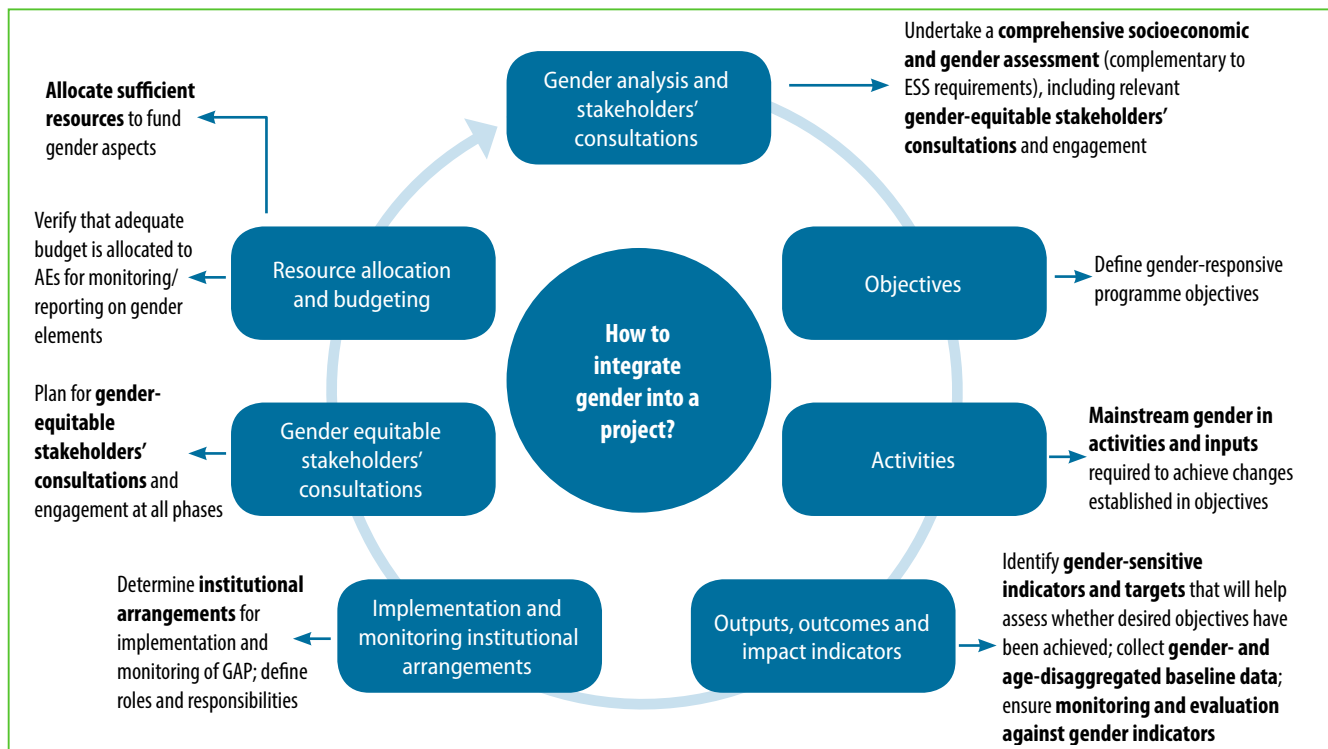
How to integrate gender into a project?

Gender analysis and stakeholders' consultations

Undertake a **comprehensive socioeconomic and gender assessment** (complementary to ESS requirements), including relevant **gender-equitable stakeholders' consultations** and engagement

Objectives

Define gender-responsive programme objectives

Activities

**Mainstream gender in activities and inputs** required to achieve changes established in objectives

Outputs, outcomes and impact indicators

Identify **gender-sensitive indicators and targets** that will help assess whether desired objectives have been achieved; collect **gender- and age-disaggregated baseline data**; ensure **monitoring and evaluation against gender indicators**

Implementation and monitoring institutional arrangements

Determine **institutional arrangements** for implementation and monitoring of GAP; define roles and responsibilities

Gender equitable stakeholders' consultations

Plan for **gender-equitable stakeholders' consultations** and engagement at all phases

Resource allocation and budgeting

Verify that adequate budget is allocated to AEs for monitoring/ reporting on gender elements

**Allocate sufficient resources** to fund gender aspects